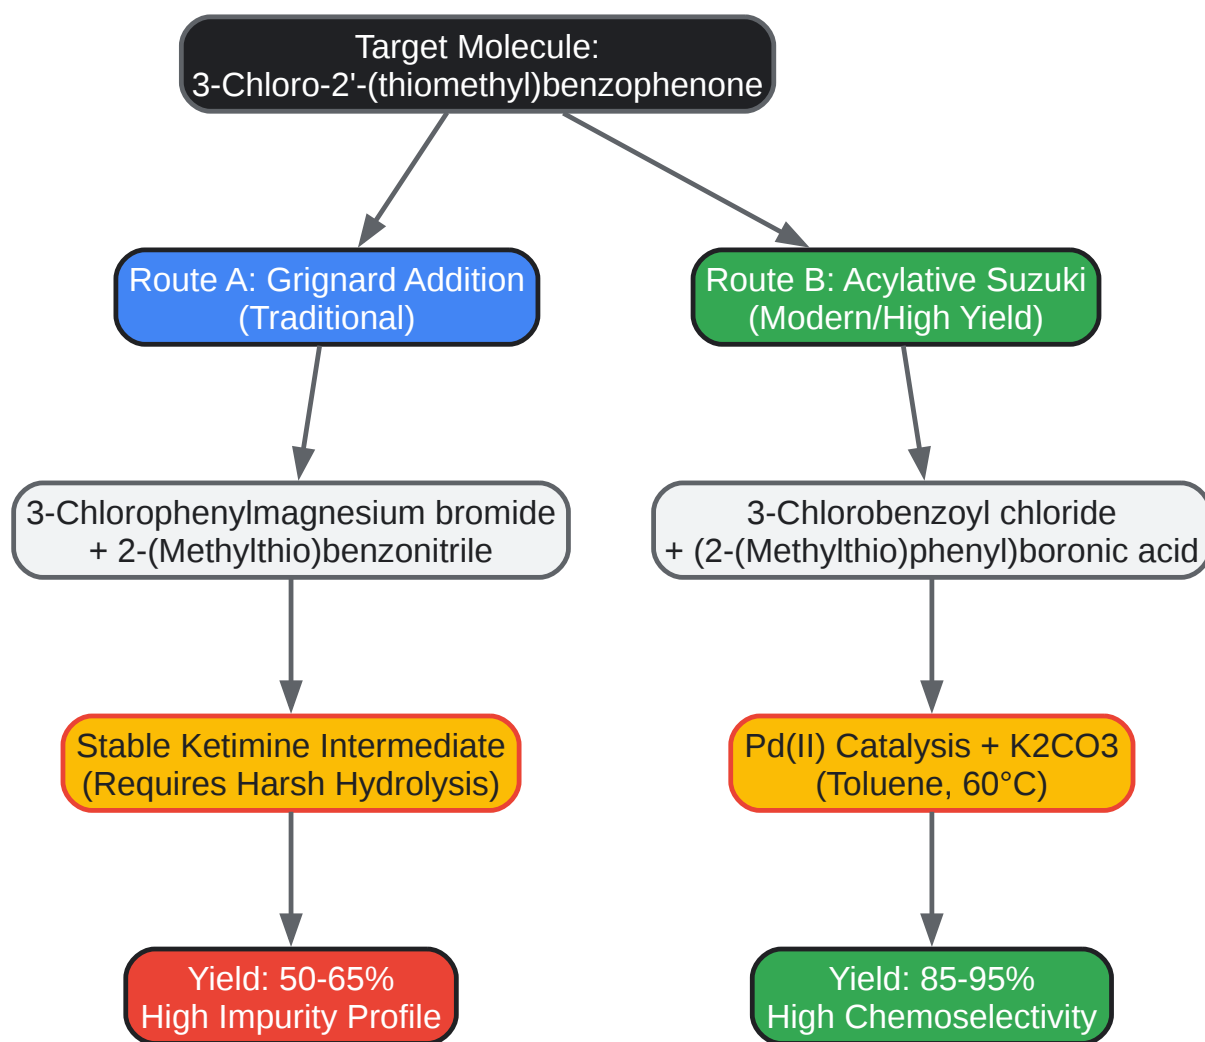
Target Molecule:
3-Chloro-2'-(thiomethyl)benzophenone

Route A: Grignard Addition
(Traditional)

Route B: Acylative Suzuki
(Modern/High Yield)

3-Chlorophenylmagnesium bromide
+ 2-(Methylthio)benzonitrile

3-Chlorobenzoyl chloride
+ (2-(Methylthio)phenyl)boronic acid

Stable Ketimine Intermediate
(Requires Harsh Hydrolysis)

Pd(II) Catalysis + K2CO3
(Toluene, 60°C)

Yield: 50-65%
High Impurity Profile

Yield: 85-95%
High Chemoselectivity